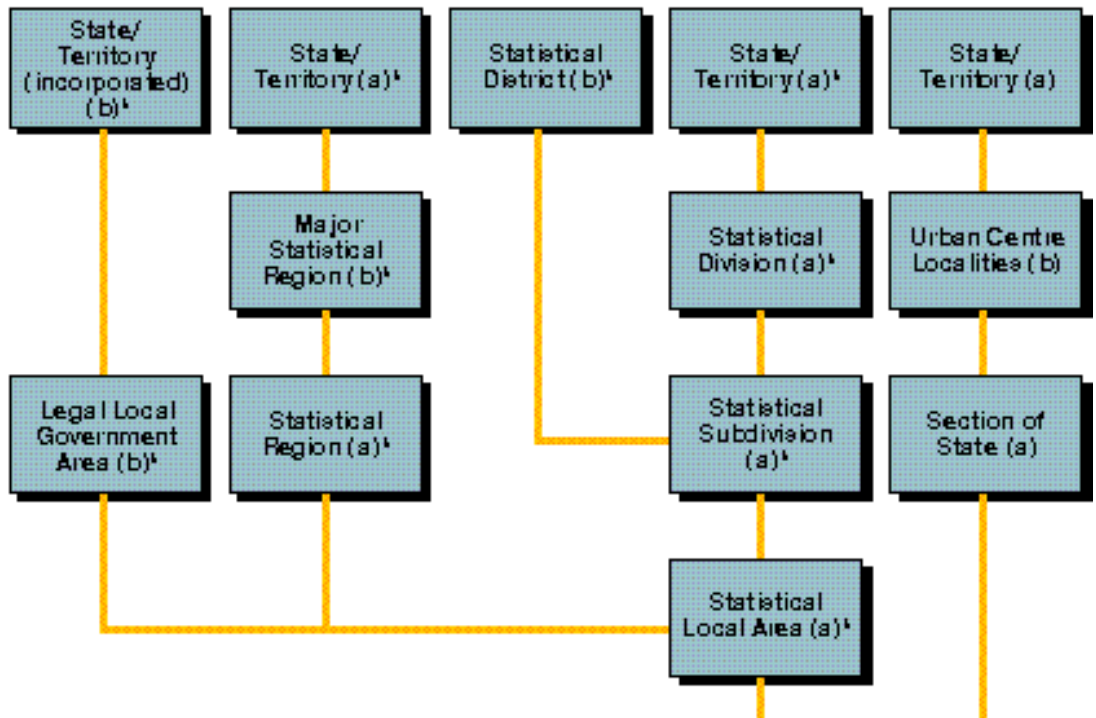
State/ Territory (incorporated) (b)ᵇ

State/ Territory (a)ᵇ

Statistical District (b)ᵇ

State/ Territory (a)ᵇ

State/ Territory (a)

Major Statistical Region (b)ᵇ

Statistical Division (a)ᵇ

Urban Centre Localities (b)

Legal Local Government Area (b)ᵇ

Statistical Region (a)ᵇ

Statistical Subdivision (a)ᵇ

Section of State (a)

Statistical Local Area (a)ᵇ